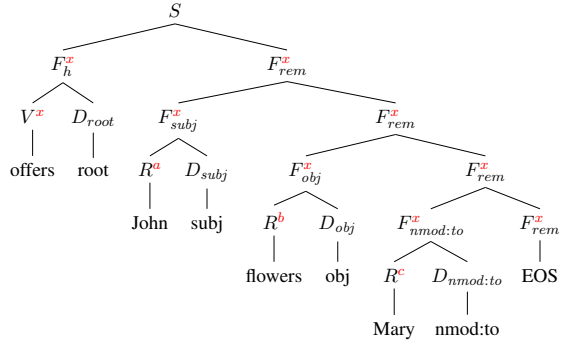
$S$

$F_h^x$ $F_{rem}^x$

$V^x$ $D_{root}$ $F_{subj}^x$ $F_{rem}^x$

offers root $R^a$ $D_{subj}$ $F_{obj}^x$ $F_{rem}^x$

John subj $R^b$ $D_{obj}$ $F_{nmod:to}^x$ $F_{rem}^x$

flowers obj $R^c$ $D_{nmod:to}$ EOS

Mary nmod:to